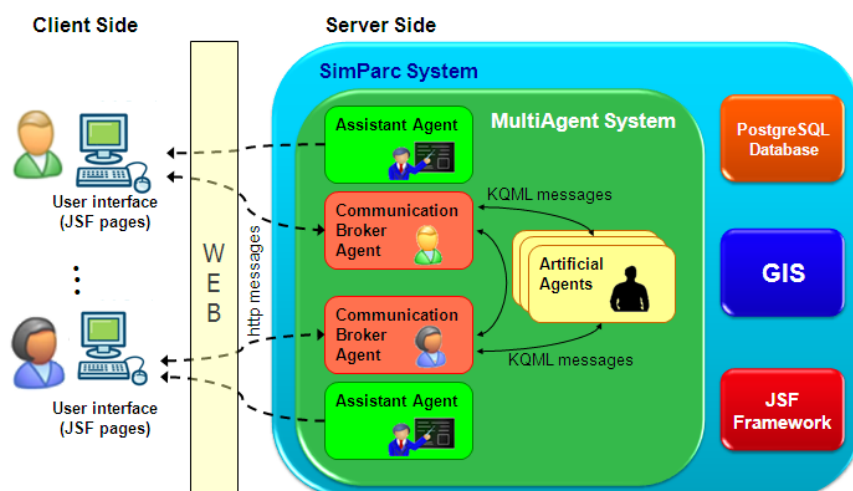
Client Side

Server Side

SimParc System

MultiAgent System

Assistant Agent

Communication Broker Agent

KQML messages

Artificial Agents

Communication Broker Agent

KQML messages

Assistant Agent

PostgreSQL Database

GIS

JSF Framework

W E B

http messages

User interface (JSF pages)

:

User interface (JSF pages)